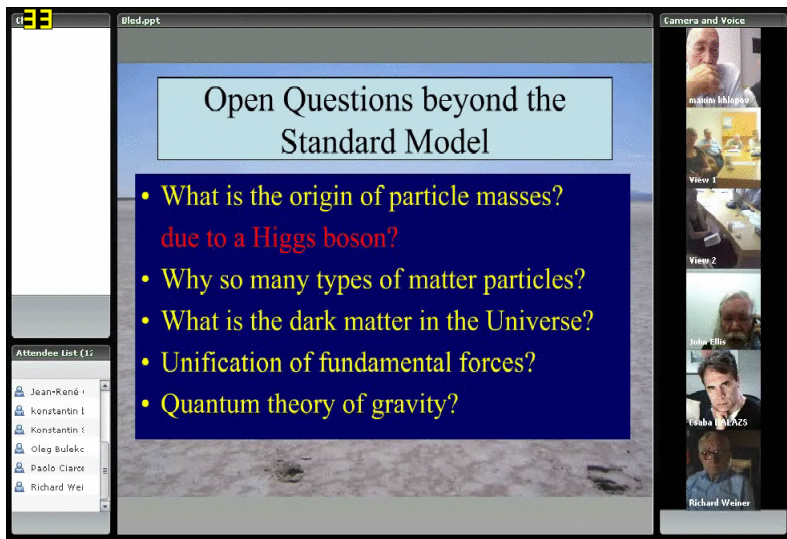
Cl 33

Bled.ppt

Camera and Voice

Open Questions beyond the Standard Model

• What is the origin of particle masses? due to a Higgs boson?
• Why so many types of matter particles?
• What is the dark matter in the Universe?
• Unification of fundamental forces?
• Quantum theory of gravity?

Attendee List (1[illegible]

Jean-René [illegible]
konstantin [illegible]
Konstantin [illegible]
Oleg Buleko
Paolo Ciarc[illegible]
Richard Wei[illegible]

maxim khlopov
View 1
View 2
John Ellis
Csaba BALAZS
Richard Weiner